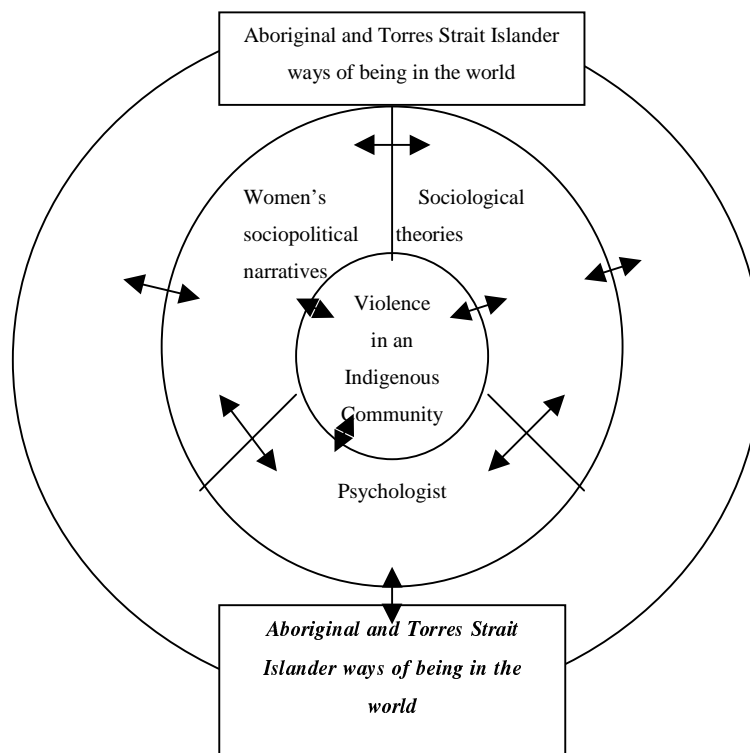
Aboriginal and Torres Strait Islander ways of being in the world

Women's sociopolitical narratives

Sociological theories

Violence in an Indigenous Community

Psychologist

*Aboriginal and Torres Strait Islander ways of being in the world*